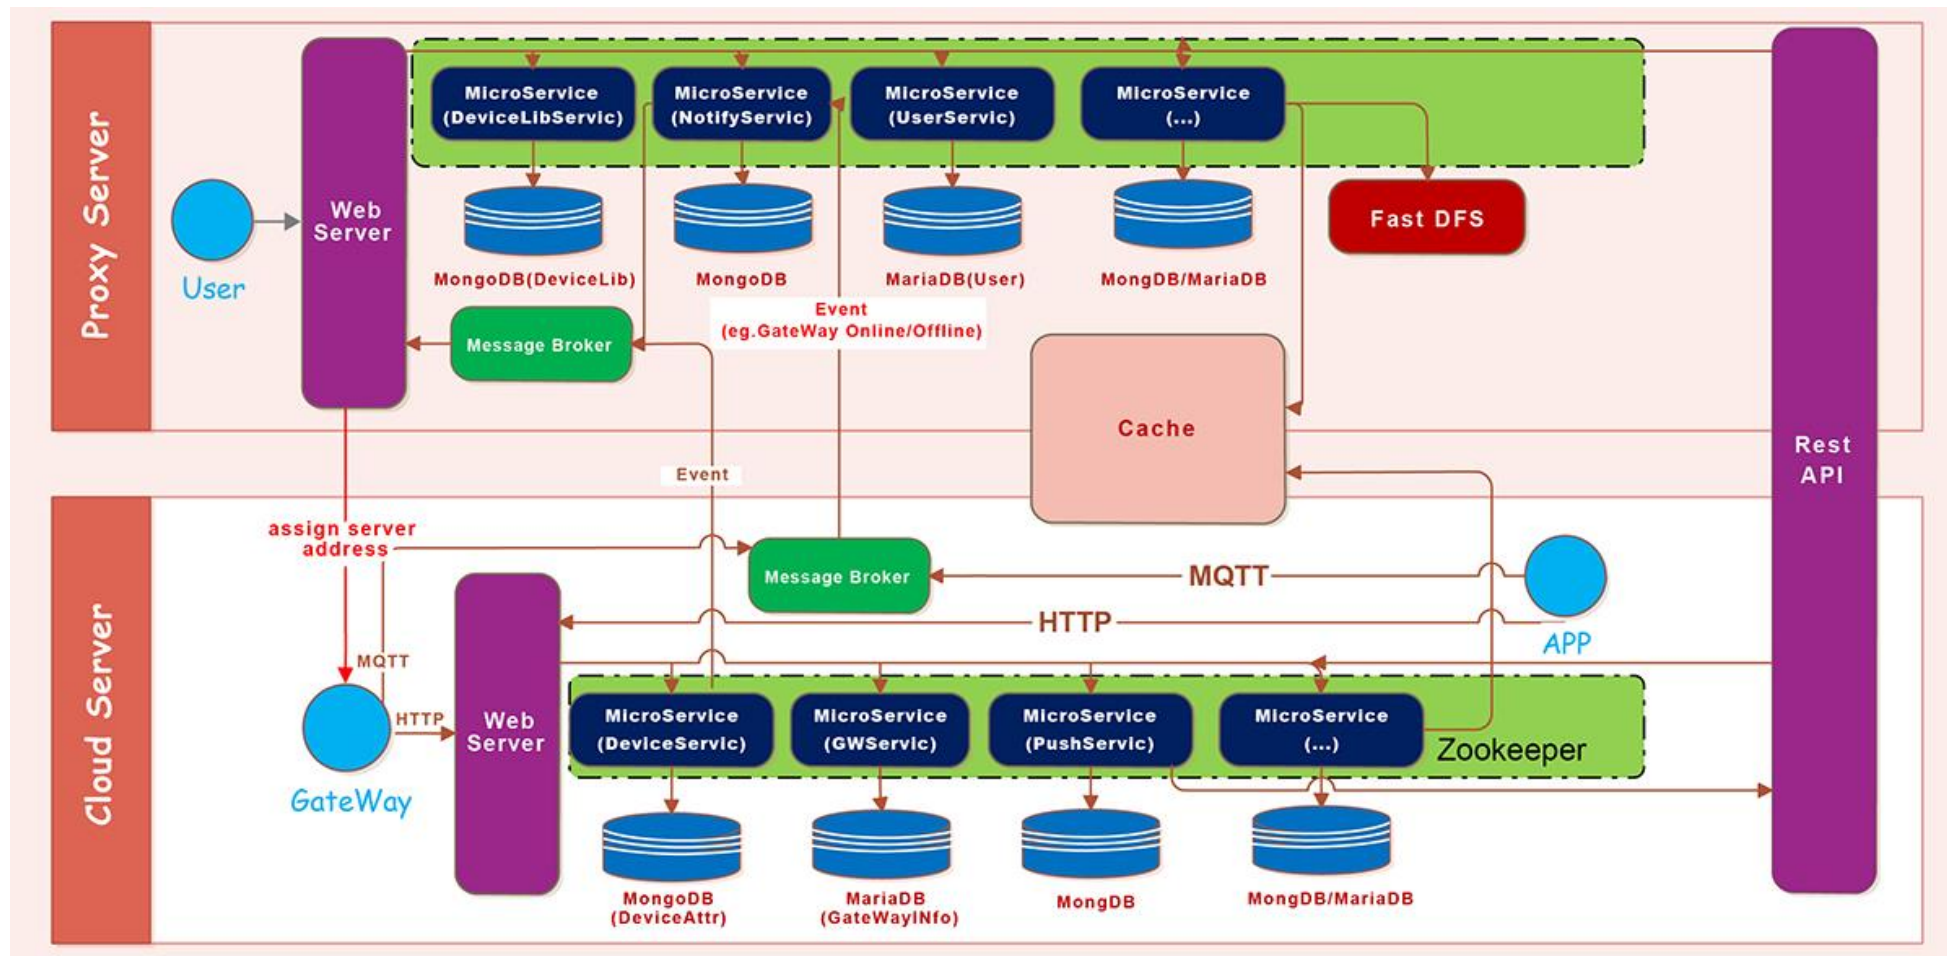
Proxy Server

User

Web Server

MicroService (DeviceLibServic)

MicroService (NotifyServic)

MicroService (UserServic)

MicroService (...)

MongoDB(DeviceLib)

MongoDB

MariaDB(User)

MongDB/MariaDB

Fast DFS

Message Broker

Event (eg.GateWay Online/Offline)

Cache

Rest API

Event

Cloud Server

assign server address

Message Broker

MQTT

HTTP

APP

MQTT

HTTP

GateWay

Web Server

MicroService (DeviceServic)

MicroService (GWServic)

MicroService (PushServic)

MicroService (...)

Zookeeper

MongoDB (DeviceAttr)

MariaDB (GateWayInfo)

MongDB

MongDB/MariaDB